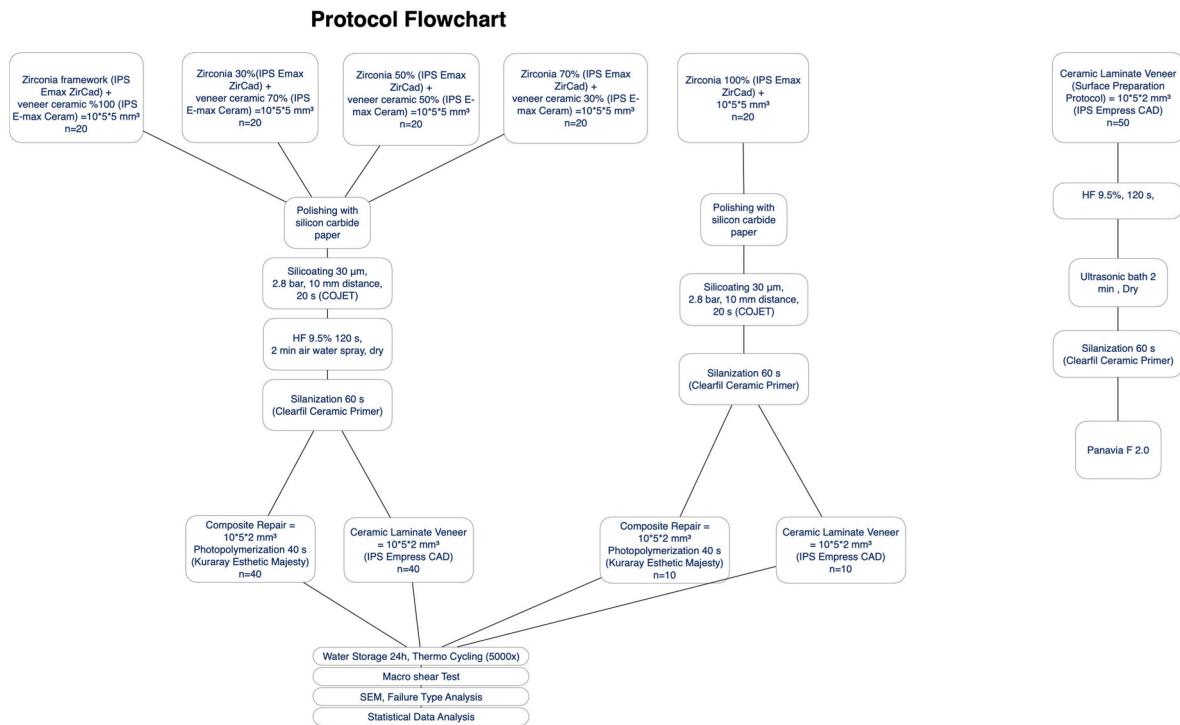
Protocol Flowchart

Zirconia framework (IPS Emax ZirCad) + veneer ceramic %100 (IPS E-max Ceram) =10*5*5 mm³ n=20

Zirconia 30%(IPS Emax ZirCad) + veneer ceramic 70% (IPS E-max Ceram) =10*5*5 mm³ n=20

Zirconia 50% (IPS Emax ZirCad) + veneer ceramic 50% (IPS E-max Ceram) =10*5*5 mm³ n=20

Zirconia 70% (IPS Emax ZirCad) + veneer ceramic 30% (IPS E-max Ceram) =10*5*5 mm³ n=20

Zirconia 100% (IPS Emax ZirCad) + 10*5*5 mm³ n=20

Ceramic Laminate Veneer (Surface Preparation Protocol) = 10*5*2 mm³ (IPS Empress CAD) n=50

Polishing with silicon carbide paper

Silicoating 30 µm, 2.8 bar, 10 mm distance, 20 s (COJET)

HF 9.5% 120 s, 2 min air water spray, dry

Silanization 60 s (Clearfil Ceramic Primer)

Composite Repair = 10*5*2 mm³ Photopolymerization 40 s (Kuraray Esthetic Majesty) n=40

Ceramic Laminate Veneer = 10*5*2 mm³ (IPS Empress CAD) n=40

Polishing with silicon carbide paper

Silicoating 30 µm, 2.8 bar, 10 mm distance, 20 s (COJET)

Silanization 60 s (Clearfil Ceramic Primer)

Composite Repair = 10*5*2 mm³ Photopolymerization 40 s (Kuraray Esthetic Majesty) n=10

Ceramic Laminate Veneer = 10*5*2 mm³ (IPS Empress CAD) n=10

HF 9.5%, 120 s,

Ultrasonic bath 2 min , Dry

Silanization 60 s (Clearfil Ceramic Primer)

Panavia F 2.0

Water Storage 24h, Thermo Cycling (5000x)

Macro shear Test

SEM, Failure Type Analysis

Statistical Data Analysis